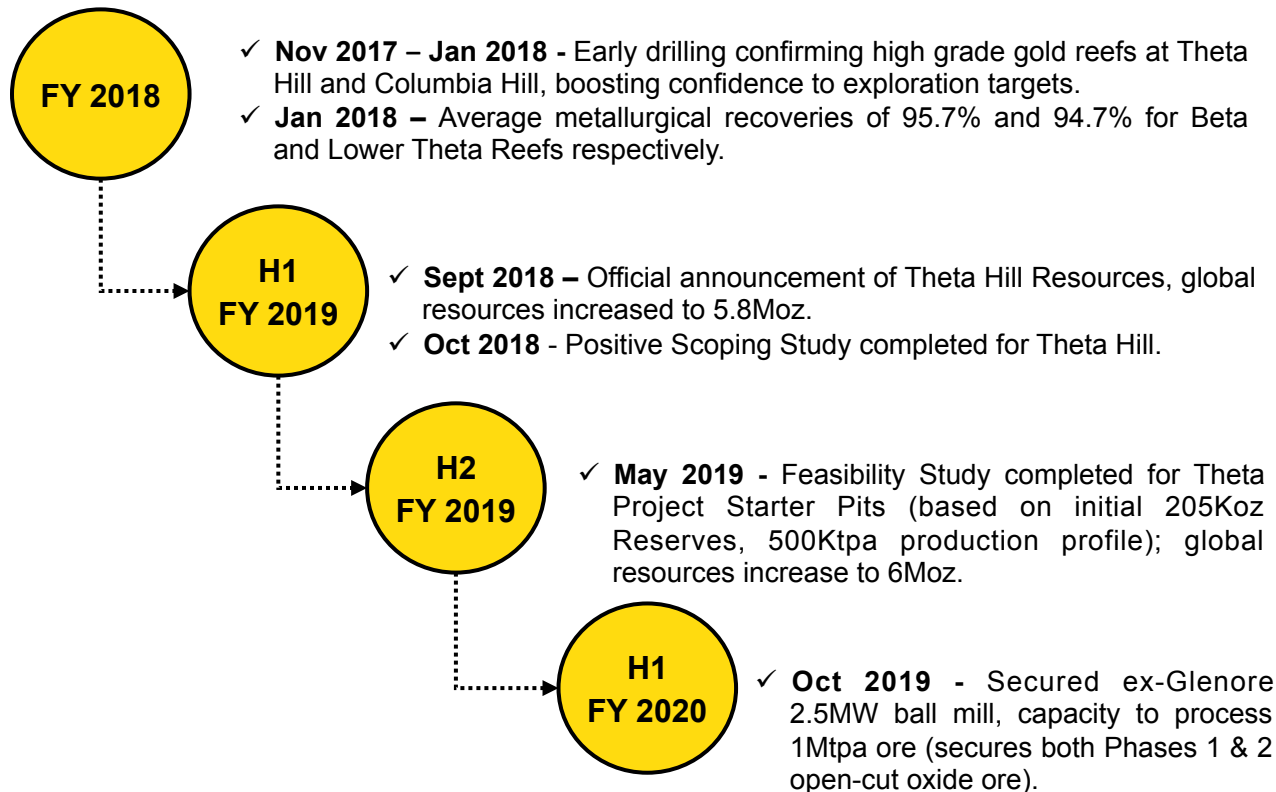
FY 2018

✓ Nov 2017 – Jan 2018 - Early drilling confirming high grade gold reefs at Theta Hill and Columbia Hill, boosting confidence to exploration targets.
✓ Jan 2018 – Average metallurgical recoveries of 95.7% and 94.7% for Beta and Lower Theta Reefs respectively.

H1
FY 2019

✓ Sept 2018 – Official announcement of Theta Hill Resources, global resources increased to 5.8Moz.
✓ Oct 2018 - Positive Scoping Study completed for Theta Hill.

H2
FY 2019

✓ May 2019 - Feasibility Study completed for Theta Project Starter Pits (based on initial 205Koz Reserves, 500Ktpa production profile); global resources increase to 6Moz.

H1
FY 2020

✓ Oct 2019 - Secured ex-Glenore 2.5MW ball mill, capacity to process 1Mtpa ore (secures both Phases 1 & 2 open-cut oxide ore).